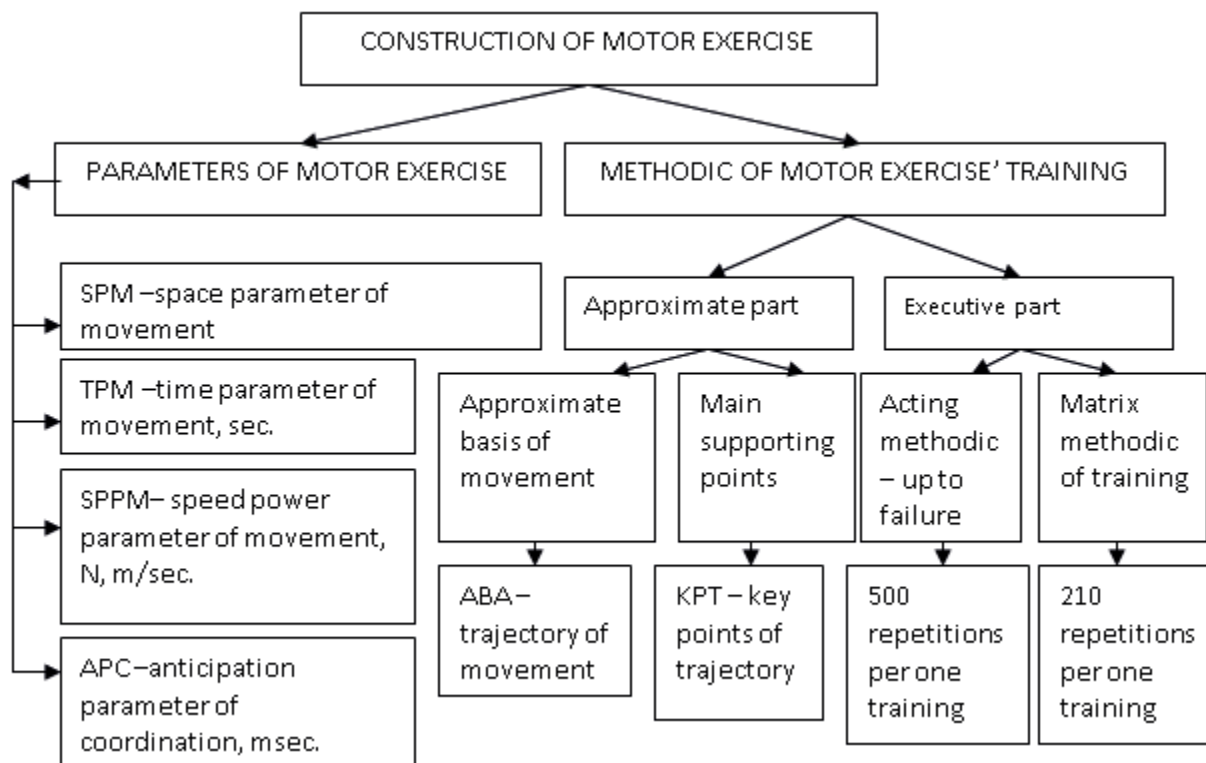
CONSTRUCTION OF MOTOR EXERCISE

PARAMETERS OF MOTOR EXERCISE

METHODIC OF MOTOR EXERCISE' TRAINING

SPM –space parameter of movement

TPM –time parameter of movement, sec.

SPPM– speed power parameter of movement, N, m/sec.

APC–anticipation parameter of coordination, msec.

Approximate part

Executive part

Approximate basis of movement

Main supporting points

Acting methodic – up to failure

Matrix methodic of training

ABA – trajectory of movement

KPT – key points of trajectory

500 repetitions per one training

210 repetitions per one training